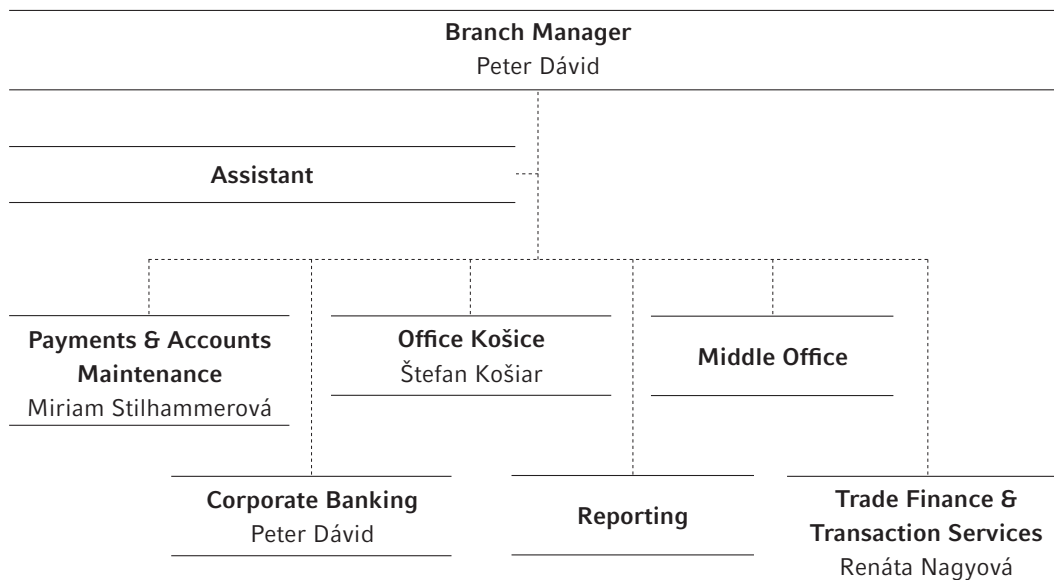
**Branch Manager**
Peter Dávid

**Assistant**

**Payments & Accounts Maintenance**
Miriam Stilhammerová

**Office Košice**
Štefan Košiar

**Middle Office**

**Corporate Banking**
Peter Dávid

**Reporting**

**Trade Finance & Transaction Services**
Renáta Nagyová